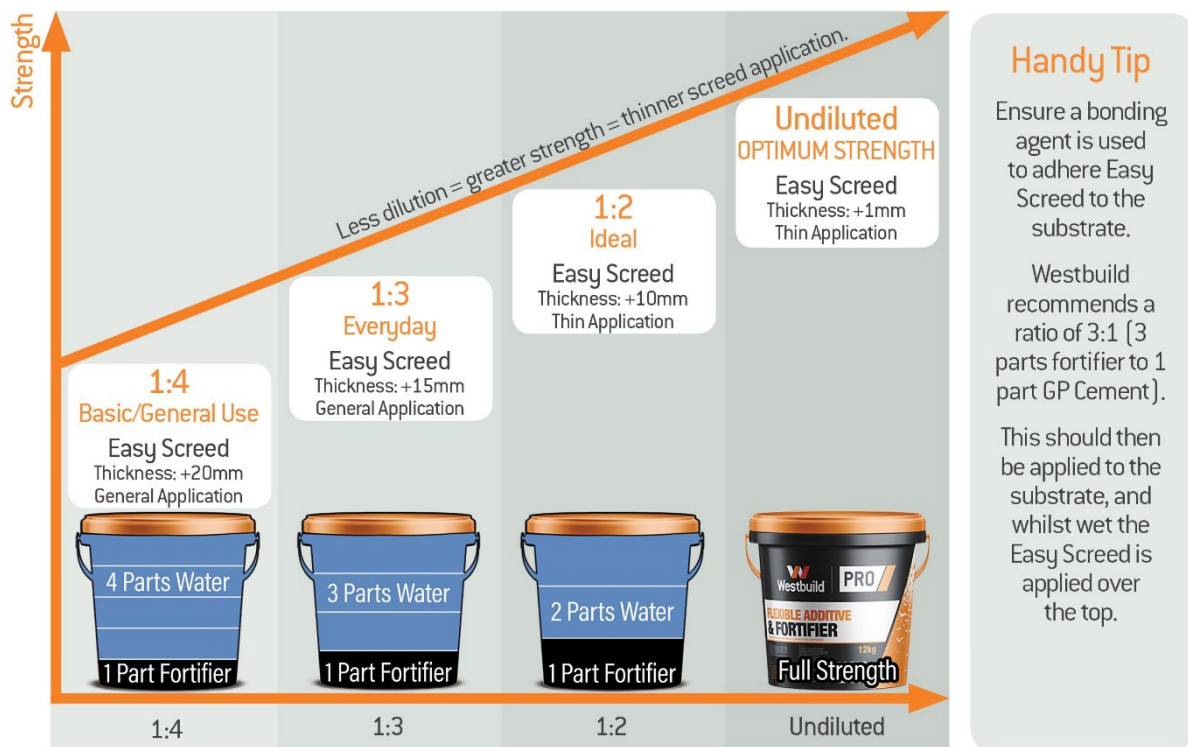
Strength

Less dilution = greater strength = thinner screed application.

1:4
Basic/General Use
Easy Screed
Thickness: +20mm
General Application

1:3
Everyday
Easy Screed
Thickness: +15mm
General Application

1:2
Ideal
Easy Screed
Thickness: +10mm
Thin Application

Undiluted
OPTIMUM STRENGTH
Easy Screed
Thickness: +1mm
Thin Application

4 Parts Water
1 Part Fortifier

3 Parts Water
1 Part Fortifier

2 Parts Water
1 Part Fortifier

Westbuild PRO
FLEXIBLE ADDITIVE & FORTIFIER
12kg
Full Strength

1:4
1:3
1:2
Undiluted

Handy Tip

Ensure a bonding agent is used to adhere Easy Screed to the substrate.

Westbuild recommends a ratio of 3:1 (3 parts fortifier to 1 part GP Cement).

This should then be applied to the substrate, and whilst wet the Easy Screed is applied over the top.